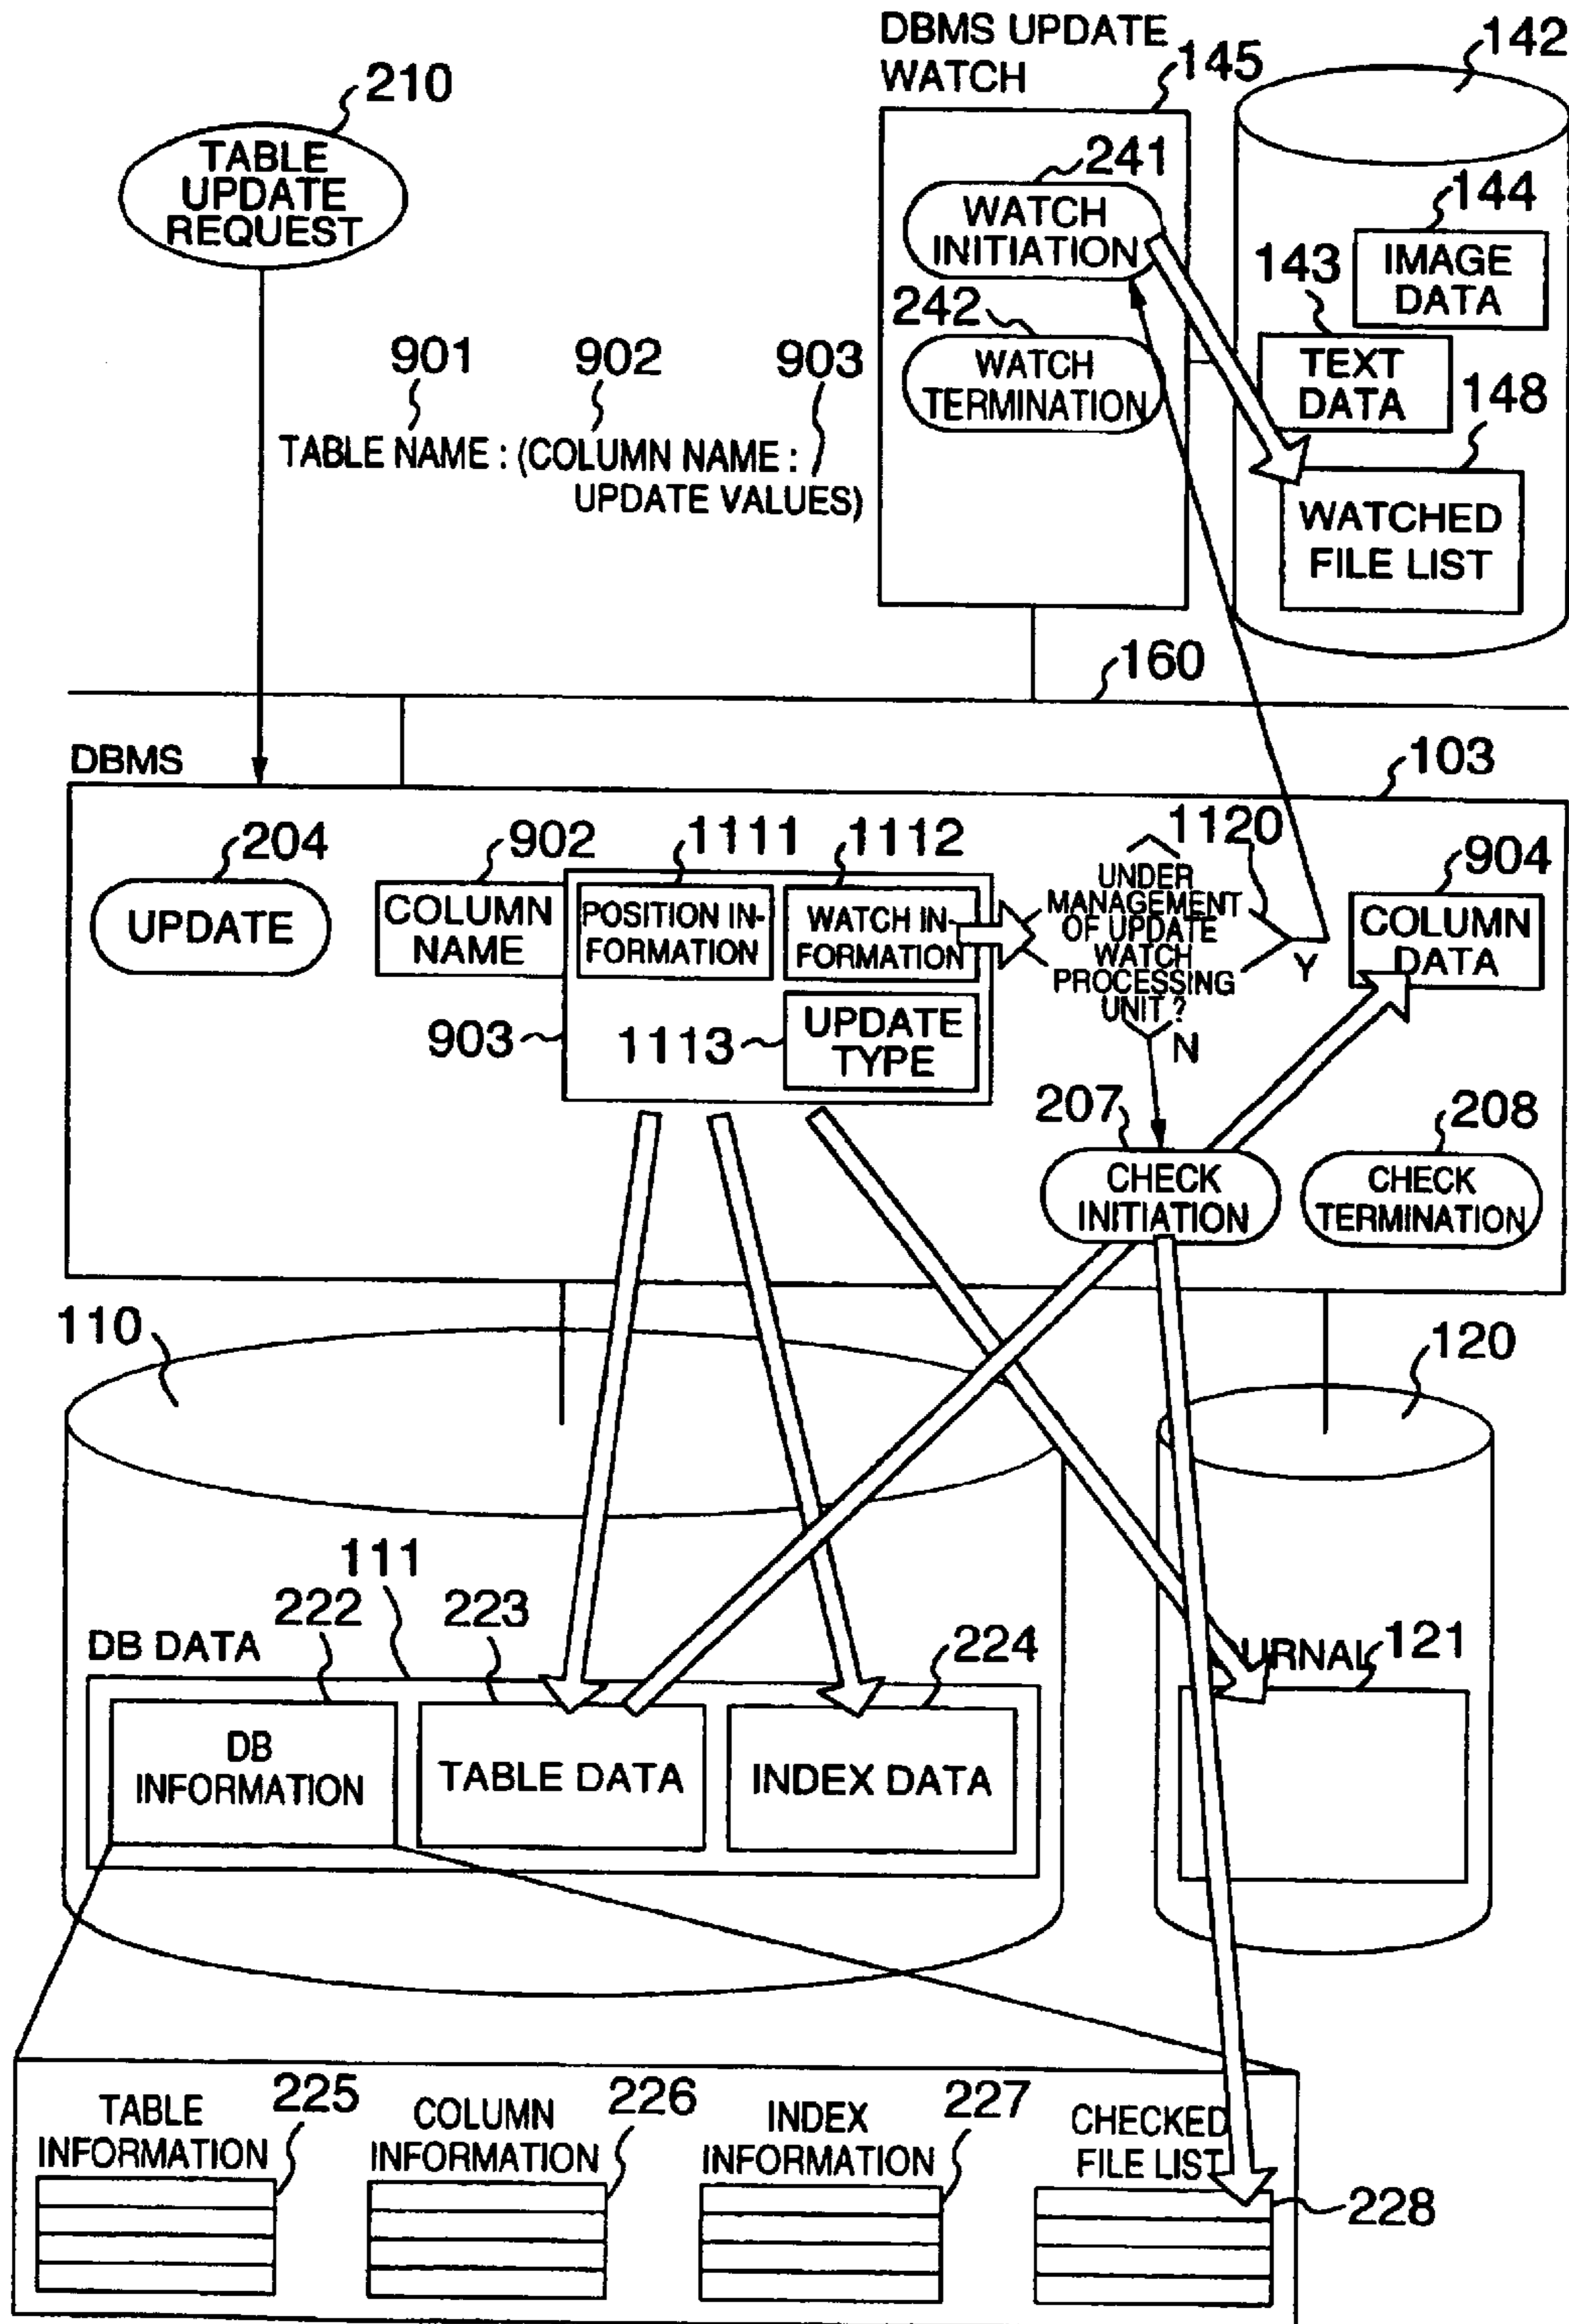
DBMS UPDATE WATCH
145
142
210
TABLE UPDATE REQUEST
241
WATCH INITIATION
144
IMAGE DATA
143
242
WATCH TERMINATION
TEXT DATA
148
901
902
903
TABLE NAME : (COLUMN NAME : UPDATE VALUES)
WATCHED FILE LIST
160
DBMS
103
204
UPDATE
902
COLUMN NAME
1111
POSITION INFORMATION
1112
WATCH INFORMATION
1120
UNDER MANAGEMENT OF UPDATE WATCH PROCESSING UNIT ?
Y
N
904
COLUMN DATA
903
1113
UPDATE TYPE
207
CHECK INITIATION
208
CHECK TERMINATION
110
120
111
222
223
224
DB DATA
DB INFORMATION
TABLE DATA
INDEX DATA
URNAL
121
TABLE INFORMATION
225
COLUMN INFORMATION
226
INDEX INFORMATION
227
CHECKED FILE LIST
228